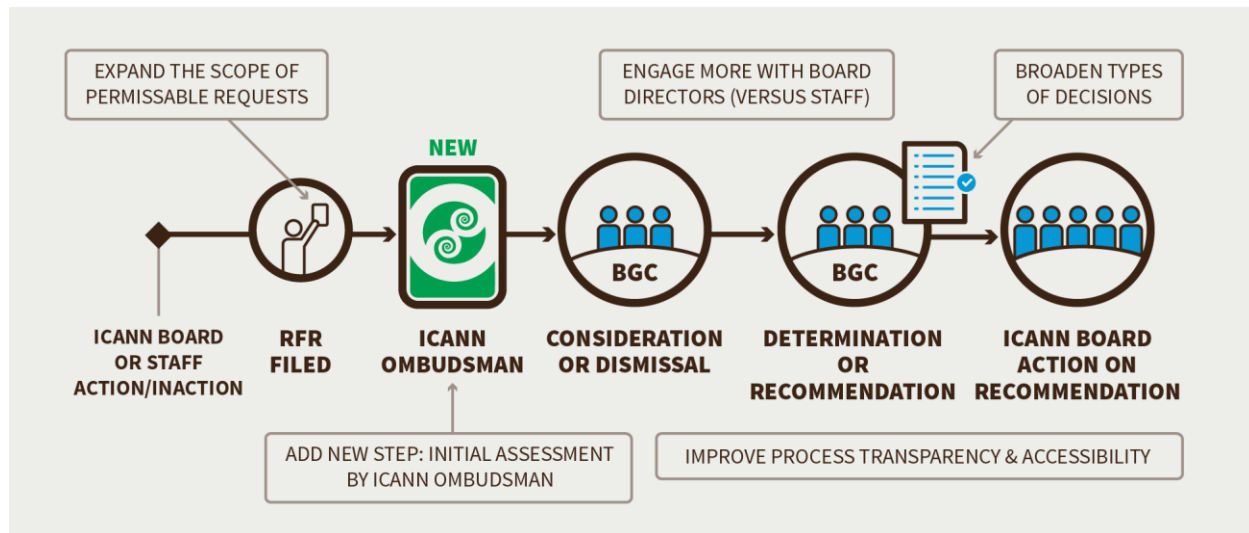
EXPAND THE SCOPE OF PERMISSABLE REQUESTS

ENGAGE MORE WITH BOARD DIRECTORS (VERSUS STAFF)

BROADEN TYPES OF DECISIONS

NEW

BGC

BGC

ICANN BOARD OR STAFF ACTION/INACTION

RFR FILED

ICANN OMBUDSMAN

CONSIDERATION OR DISMISSAL

DETERMINATION OR RECOMMENDATION

ICANN BOARD ACTION ON RECOMMENDATION

ADD NEW STEP: INITIAL ASSESSMENT BY ICANN OMBUDSMAN

IMPROVE PROCESS TRANSPARENCY & ACCESSIBILITY